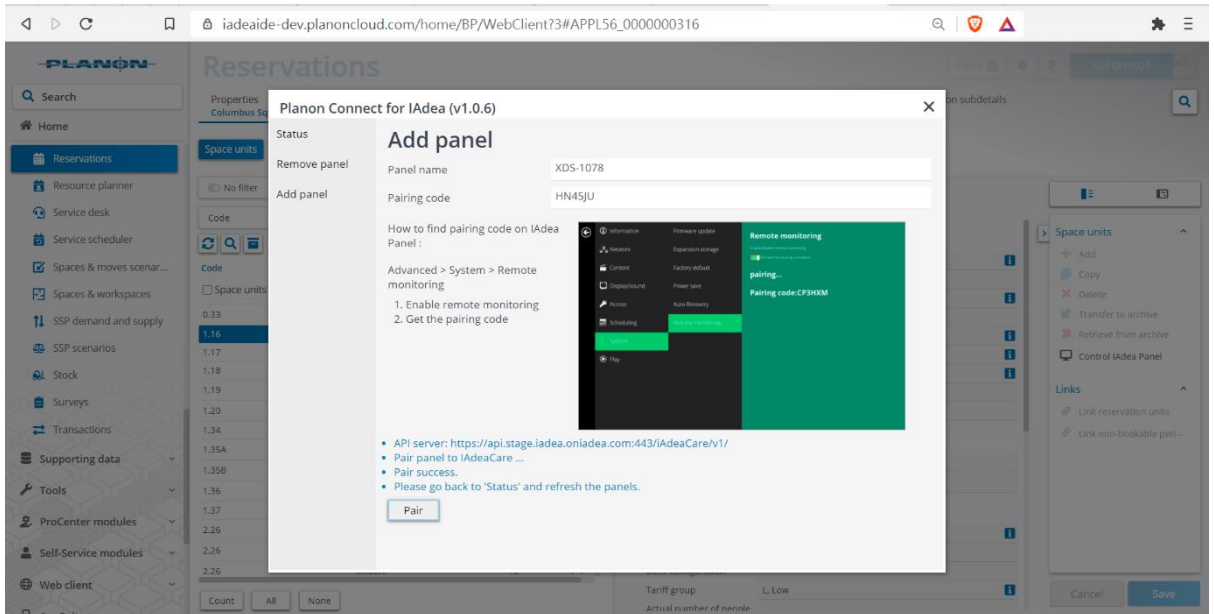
iadeaide-dev.planoncloud.com/home/BP/WebClient?3#APPL56_0000000316

PLANON

Reservations

Search
Home
Reservations
Resource planner
Service desk
Service scheduler
Spaces & moves scenar...
Spaces & workspaces
SSP demand and supply
SSP scenarios
Stock
Surveys
Transactions
Supporting data
Tools
ProCenter modules
Self-Service modules
Web client

Properties
Columbus Sq

Space units

No filter

Code

Code
Space units
0.33
1.16
1.17
1.18
1.19
1.20
1.34
1.35A
1.35B
1.36
1.37
2.26
2.26
2.26

Count All None

on subdetails

Space units
Add
Copy
Delete
Transfer to archive
Retrieve from archive
Control IAdea Panel

Links
Link reservation units
Link non-bookable peri...

Tariff group L. Low
Actual number of people

Cancel Save

Planon Connect for IAdea (v1.0.6)

Status
Remove panel
Add panel

Add panel

Panel name XDS-1078
Pairing code HN45JU

How to find pairing code on IAdea Panel :

Advanced > System > Remote monitoring
1. Enable remote monitoring
2. Get the pairing code

Information
Network
Content
Display/sound
Access
Scheduling
System
Play
Firmware update
Expansion storage
Factory default
Power save
Auto Recovery
Remote monitoring

Remote monitoring
pairing...
Pairing code:CP3HXM

• API server: https://api.stage.iadea.oniadea.com:443/iAdeaCare/v1/
• Pair panel to IAdeaCare ...
• Pair success.
• Please go back to 'Status' and refresh the panels.

Pair